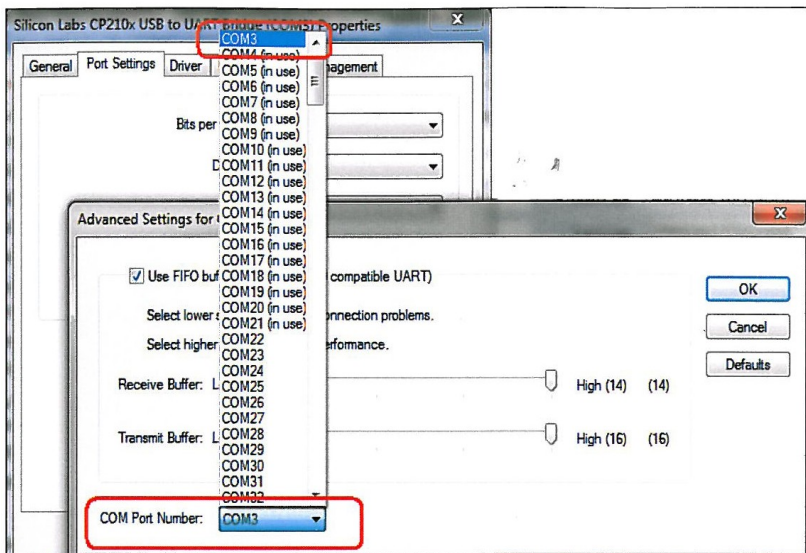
Silicon Labs CP210x USB to UART Bridge (COM3) Properties

General | Port Settings | Driver | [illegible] | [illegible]nagement

Bits per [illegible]

D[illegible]

Advanced Settings for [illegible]

Use FIFO bu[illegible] compatible UART)

Select lower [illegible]onnection problems.

Select higher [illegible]erformance.

Receive Buffer: L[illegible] High (14) (14)

Transmit Buffer: L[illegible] High (16) (16)

COM Port Number: COM3

COM3
COM4 (in use)
COM5 (in use)
COM6 (in use)
COM7 (in use)
COM8 (in use)
COM9 (in use)
COM10 (in use)
COM11 (in use)
COM12 (in use)
COM13 (in use)
COM14 (in use)
COM15 (in use)
COM16 (in use)
COM17 (in use)
COM18 (in use)
COM19 (in use)
COM20 (in use)
COM21 (in use)
COM22
COM23
COM24
COM25
COM26
COM27
COM28
COM29
COM30
COM31
COM32

OK
Cancel
Defaults